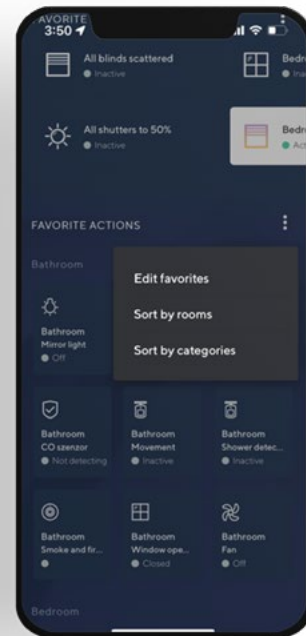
AVORITE
3:50

All blinds scattered
Inactive

Bedro
Ina

All shutters to 50%
Inactive

Bedro
Ac

FAVORITE ACTIONS

Bathroom

Edit favorites

Sort by rooms

Sort by categories

Bathroom
Mirror light
Off

Bathroom
CO szenzor
Not detecting

Bathroom
Movement
Inactive

Bathroom
Shower detec...
Inactive

Bathroom
Smoke and fir...

Bathroom
Window ope...
Closed

Bathroom
Fan
Off

Bedroom